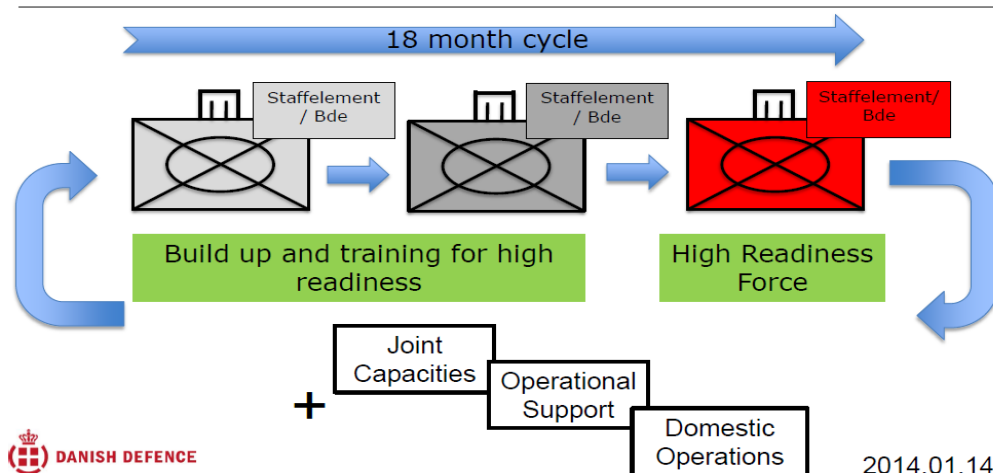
18 month cycle

Staffelement / Bde

Staffelement / Bde

Staffelement/ Bde

Build up and training for high readiness

High Readiness Force

+

Joint Capacities

Operational Support

Domestic Operations

DANISH DEFENCE

2014.01.14